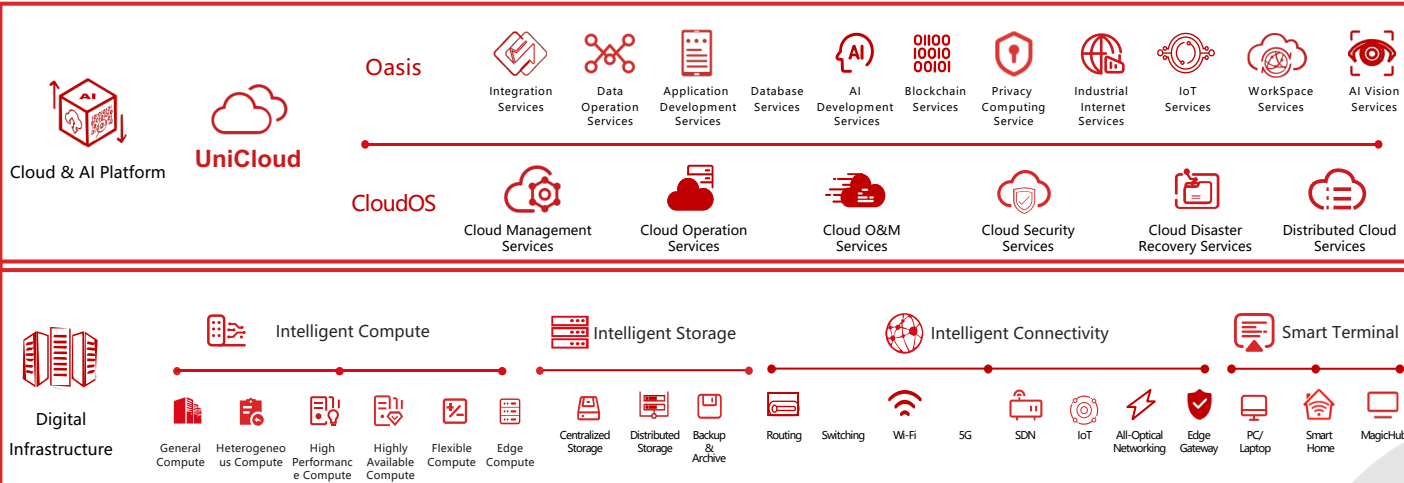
AI

Cloud & AI Platform

UniCloud

Oasis

Integration Services

Data Operation Services

Application Development Services

Database Services

AI

AI Development Services

0110 1010 0101

Blockchain Services

Privacy Computing Service

Industrial Internet Services

IoT Services

WorkSpace Services

AI Vision Services

CloudOS

Cloud Management Services

Cloud Operation Services

Cloud O&M Services

Cloud Security Services

Cloud Disaster Recovery Services

Distributed Cloud Services

Digital Infrastructure

Intelligent Compute

General Compute

Heterogeneous Compute

High Performance Compute

Highly Available Compute

Flexible Compute

Edge Compute

Intelligent Storage

Centralized Storage

Distributed Storage

Backup & Archive

Intelligent Connectivity

Routing

Switching

Wi-Fi

5G

SDN

IoT

All-Optical Networking

Edge Gateway

Smart Terminal

PC/ Laptop

Smart Home

MagicHub